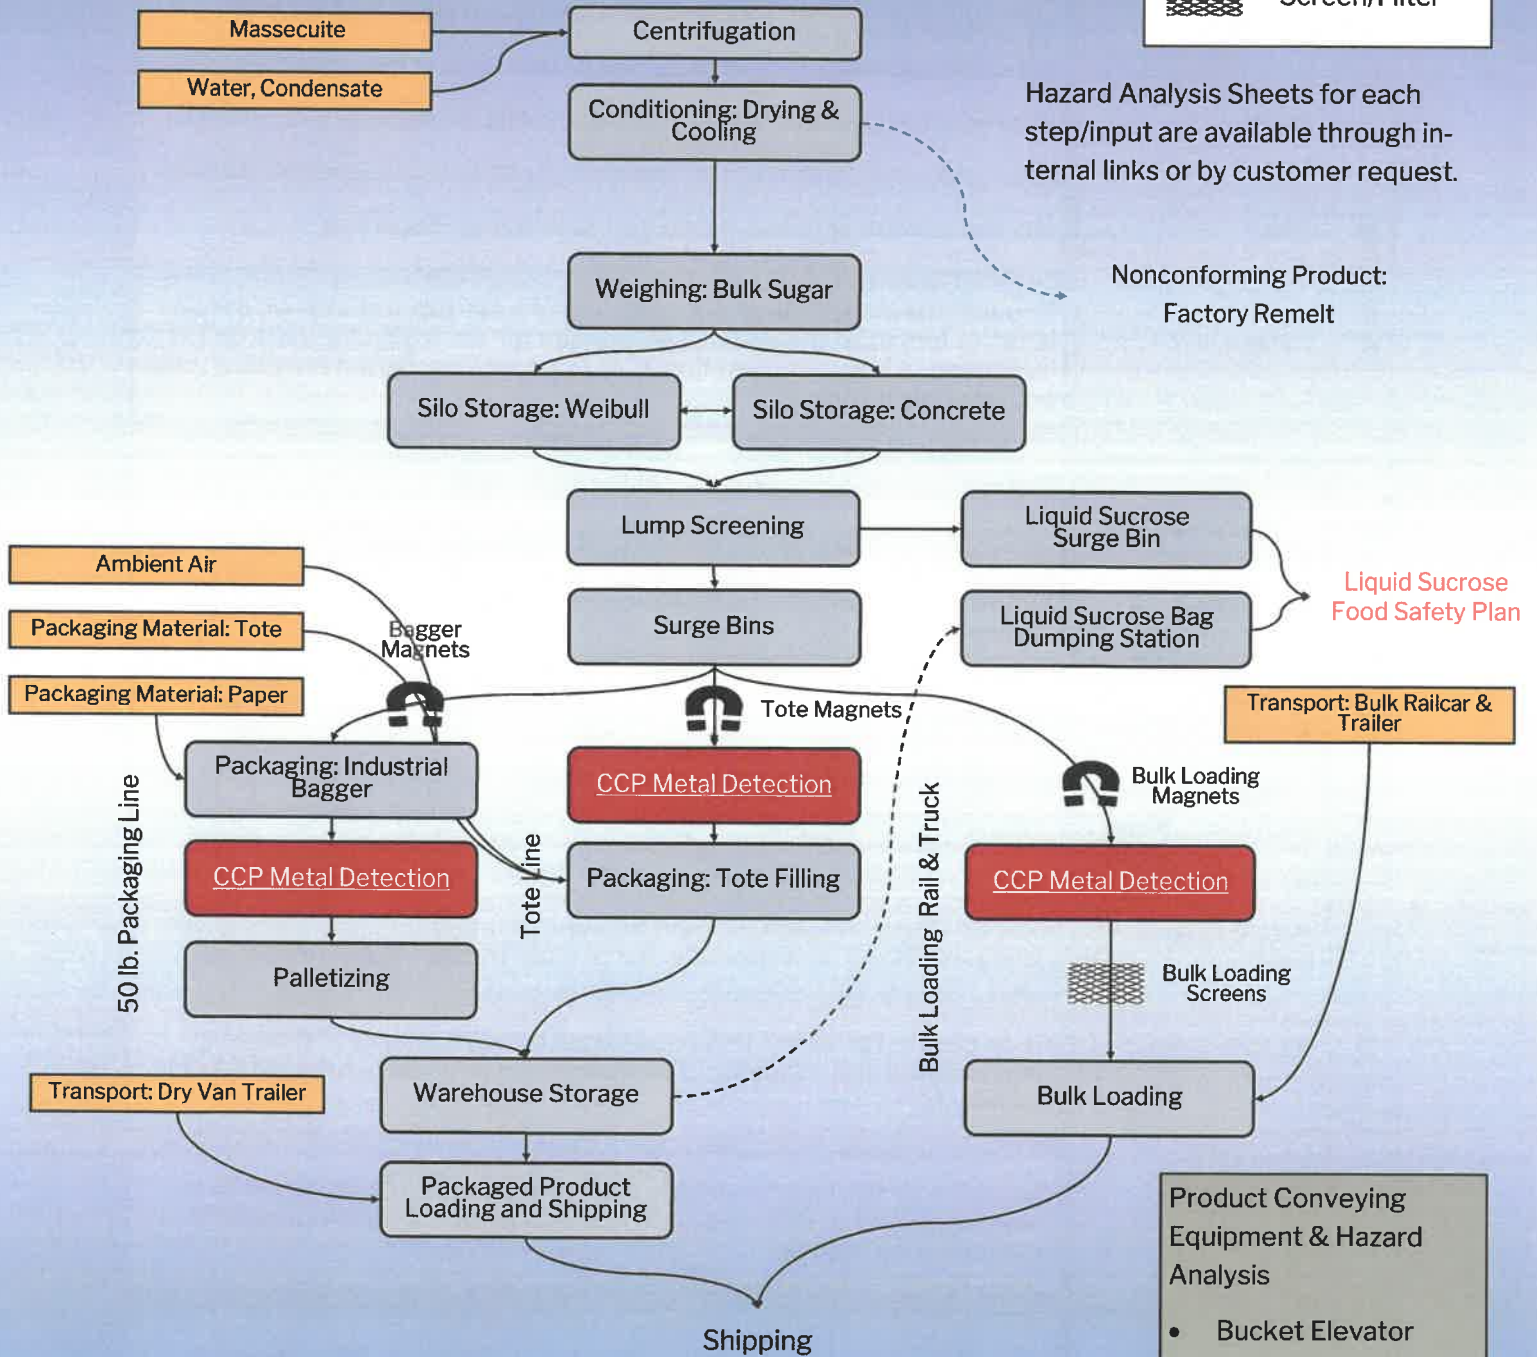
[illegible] Screen/Filter

Massecuite

Water, Condensate

Centrifugation

Conditioning: Drying & Cooling

Hazard Analysis Sheets for each step/input are available through internal links or by customer request.

Weighing: Bulk Sugar

Nonconforming Product: Factory Remelt

Silo Storage: Weibull

Silo Storage: Concrete

Lump Screening

Liquid Sucrose Surge Bin

Liquid Sucrose Bag Dumping Station

Liquid Sucrose Food Safety Plan

Ambient Air

Packaging Material: Tote

Packaging Material: Paper

Bagger Magnets

Surge Bins

Tote Magnets

Transport: Bulk Railcar & Trailer

Packaging: Industrial Bagger

CCP Metal Detection

Bulk Loading Magnets

50 lb. Packaging Line

CCP Metal Detection

Tote Line

Packaging: Tote Filling

Bulk Loading Rail & Truck

CCP Metal Detection

Palletizing

Bulk Loading Screens

Transport: Dry Van Trailer

Warehouse Storage

Bulk Loading

Packaged Product Loading and Shipping

Product Conveying Equipment & Hazard Analysis

• Bucket Elevator

Shipping